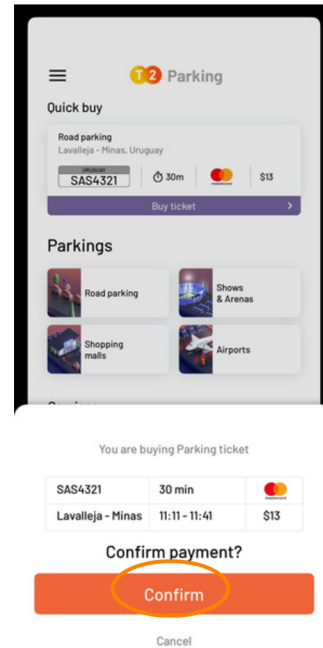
T2 Parking

Quick buy

Road parking
Lavalleja - Minas, Uruguay

URUGUAY
SAS4321

30m

mastercard

$13

Buy ticket

Parkings

Road parking

Shows & Arenas

Shopping malls

Airports

You are buying Parking ticket

| SAS4321 | 30 min | |
|---|---|---|
| Lavalleja - Minas | 11:11 - 11:41 | $13 |

Confirm payment?

Confirm

Cancel